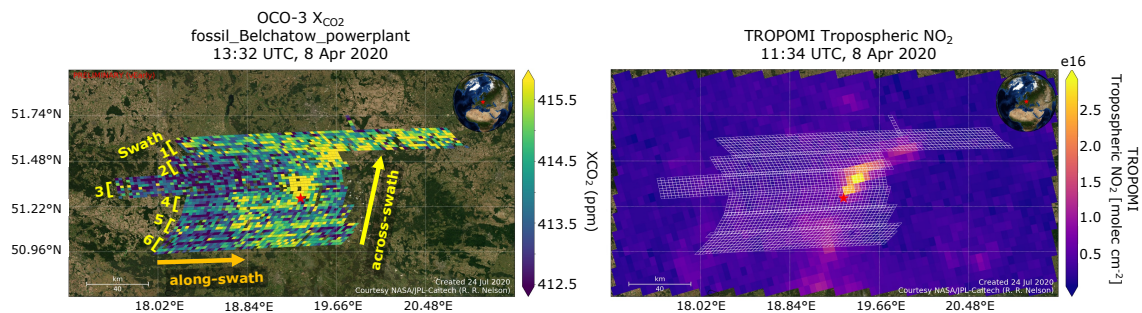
OCO-3 $X_{CO2}$
fossil_Belchatow_powerplant
13:32 UTC, 8 Apr 2020

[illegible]

51.74°N
51.48°N
51.22°N
50.96°N

Swath
1
2
3
4
5
6

along-swath
across-swath

km
40

Created 24 Jul 2020
Courtesy NASA/JPL-Caltech (R. R. Nelson)

18.02°E 18.84°E 19.66°E 20.48°E

415.5
414.5
413.5
412.5
$XCO_2$ (ppm)

TROPOMI Tropospheric $NO_2$
11:34 UTC, 8 Apr 2020

km
40

Created 24 Jul 2020
Courtesy NASA/JPL-Caltech (R. R. Nelson)

18.02°E 18.84°E 19.66°E 20.48°E

e16
2.5
2.0
1.5
1.0
0.5
TROPOMI
Tropospheric $NO_2$ [molec $cm^{-2}$]